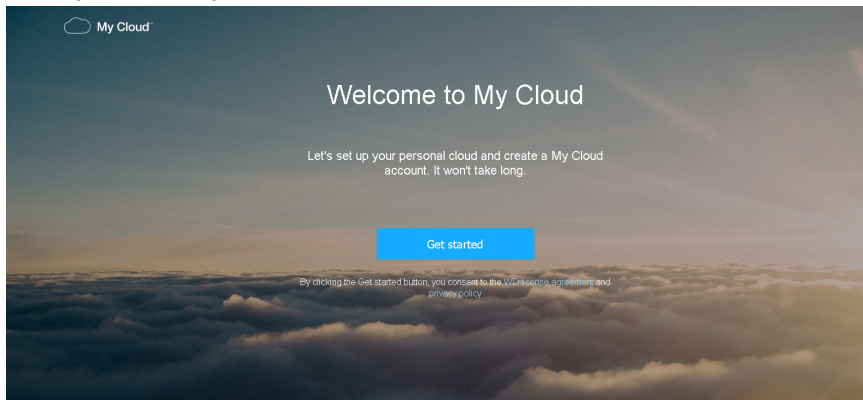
My Cloud™

Welcome to My Cloud

Let's set up your personal cloud and create a My Cloud account. It won't take long.

Get started

By clicking the Get started button, you consent to the WD license agreement and privacy policy